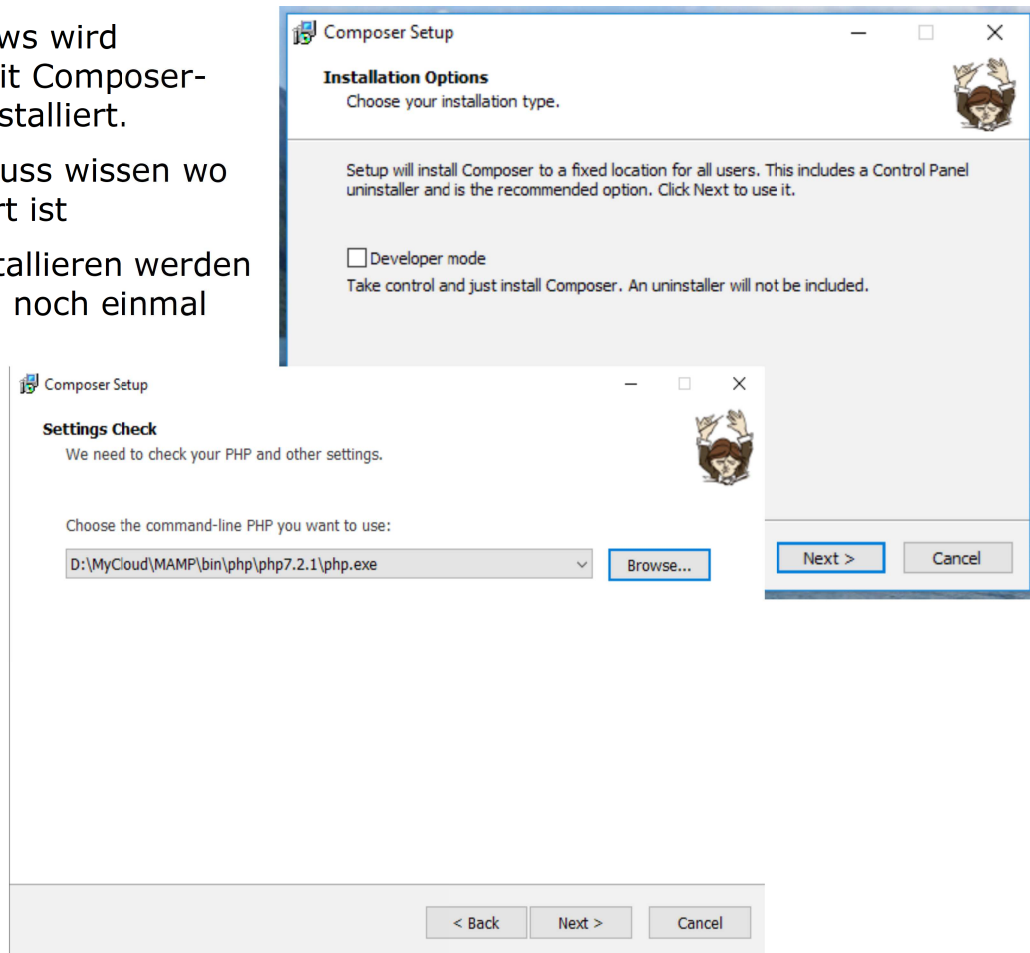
ws wird
it Composer-
stalliert.

uss wissen wo
rt ist

tallieren werden
noch einmal

Composer Setup

Installation Options
Choose your installation type.

Setup will install Composer to a fixed location for all users. This includes a Control Panel uninstaller and is the recommended option. Click Next to use it.

Developer mode
Take control and just install Composer. An uninstaller will not be included.

Next >
Cancel

Composer Setup

Settings Check
We need to check your PHP and other settings.

Choose the command-line PHP you want to use:

D:\MyCloud\MAMP\bin\php\php7.2.1\php.exe
Browse...

< Back
Next >
Cancel